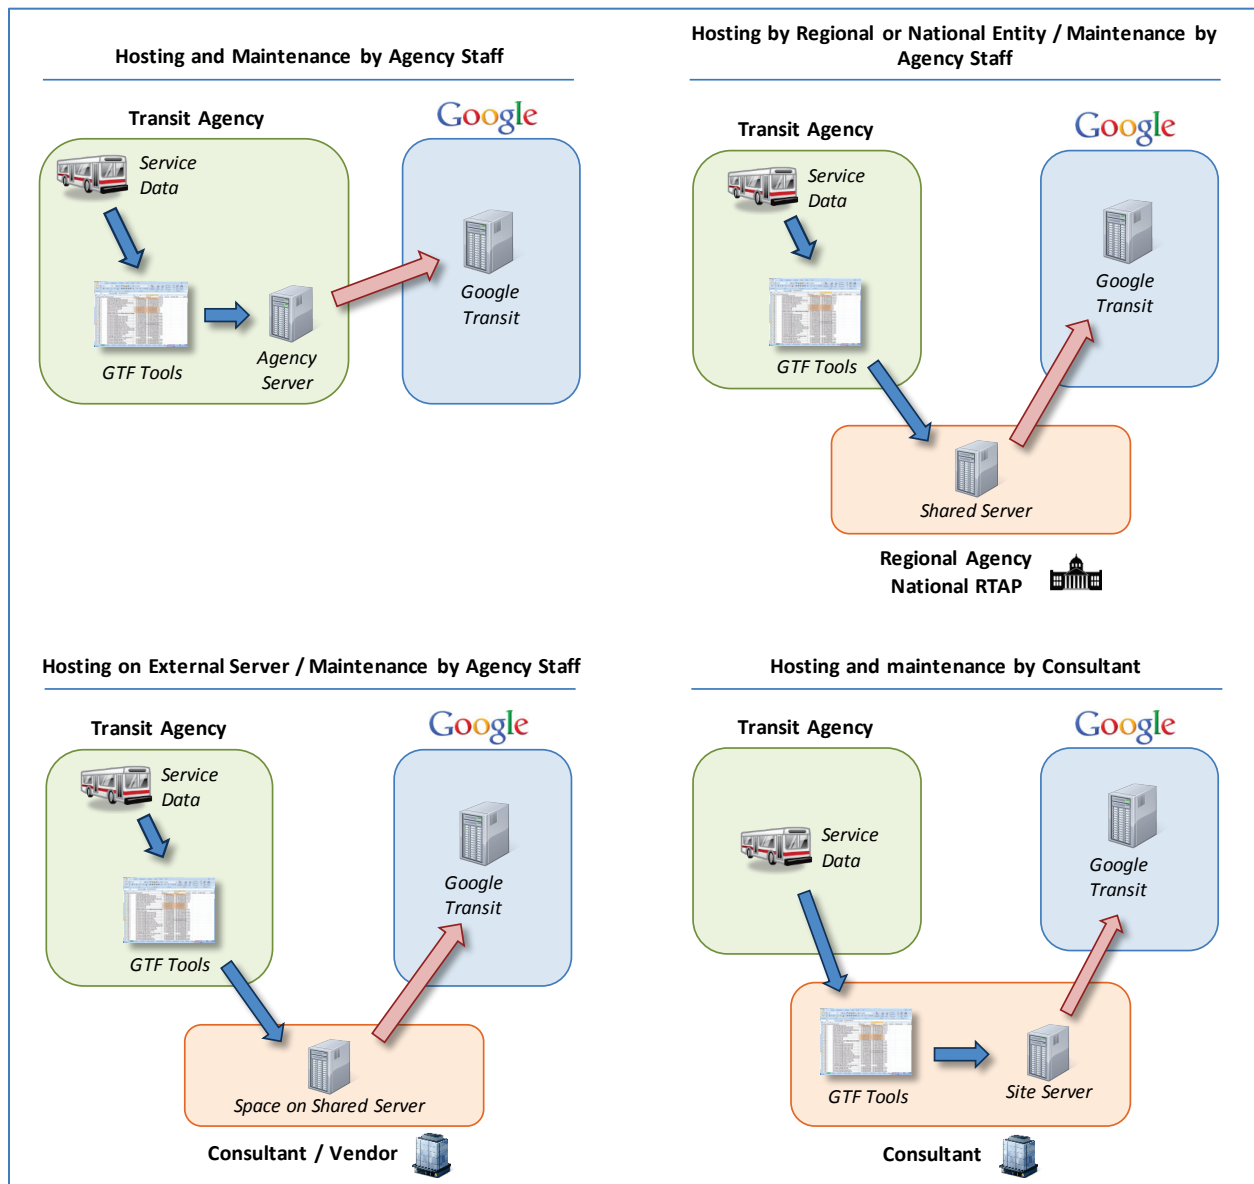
Hosting and Maintenance by Agency Staff

Transit Agency

Google

Service Data

GTF Tools

Agency Server

Google Transit

Hosting by Regional or National Entity / Maintenance by Agency Staff

Transit Agency

Google

Service Data

GTF Tools

Google Transit

Shared Server

Regional Agency
National RTAP

Hosting on External Server / Maintenance by Agency Staff

Transit Agency

Google

Service Data

GTF Tools

Google Transit

Space on Shared Server

Consultant / Vendor

Hosting and maintenance by Consultant

Transit Agency

Google

Service Data

Google Transit

GTF Tools

Site Server

Consultant